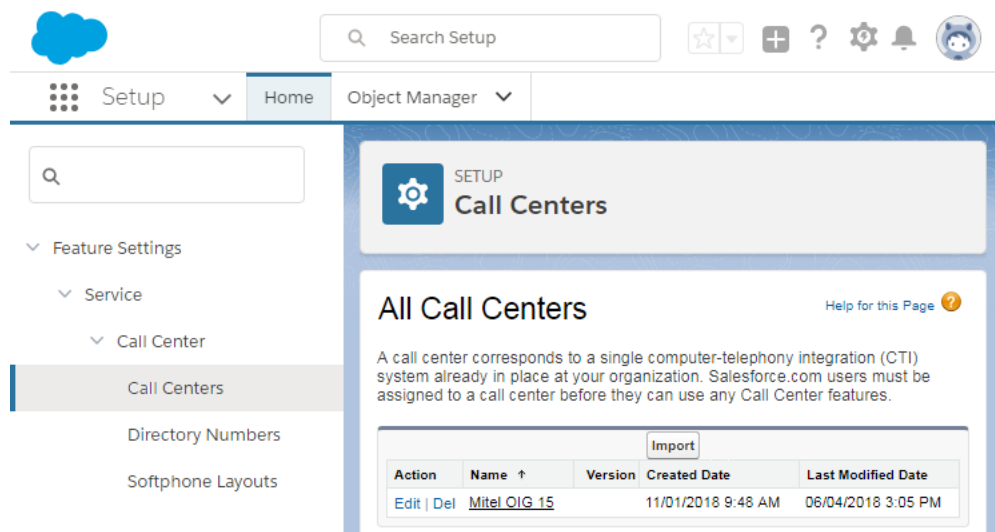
Search Setup

Setup Home Object Manager

Feature Settings

Service

Call Center

Call Centers

Directory Numbers

Softphone Layouts

SETUP
Call Centers

All Call Centers

Help for this Page

A call center corresponds to a single computer-telephony integration (CTI) system already in place at your organization. Salesforce.com users must be assigned to a call center before they can use any Call Center features.

Import

| Action | Name ↑ | Version | Created Date | Last Modified Date |
|---|---|---|---|---|
| Edit \| Del | Mitel OIG 15 | | 11/01/2018 9:48 AM | 06/04/2018 3:05 PM |